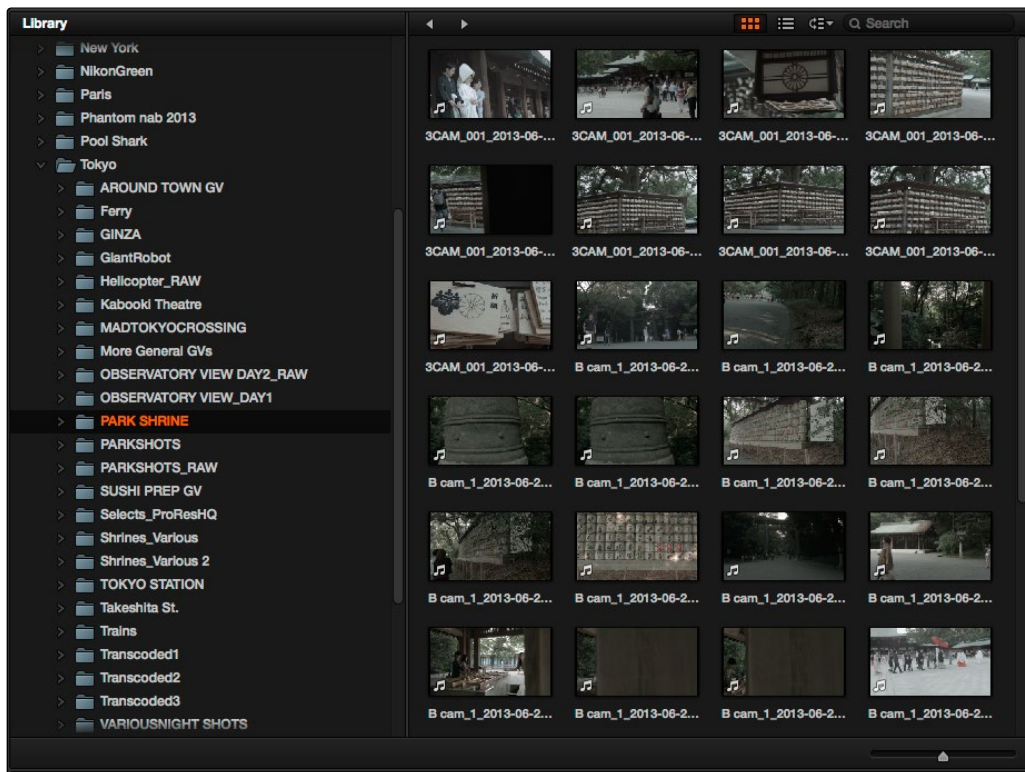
Library

New York
NikonGreen
Paris
Phantom nab 2013
Pool Shark
Tokyo
AROUND TOWN GV
Ferry
GINZA
GiantRobot
Helicopter_RAW
Kabooki Theatre
MADTOKYOCROSSING
More General GVs
OBSERVATORY VIEW DAY2_RAW
OBSERVATORY VIEW_DAY1
PARK SHRINE
PARKSHOTS
PARKSHOTS_RAW
SUSHI PREP GV
Selects_ProResHQ
Shrines_Various
Shrines_Various 2
TOKYO STATION
Takeshita St.
Trains
Transcoded1
Transcoded2
Transcoded3
VARIOUSNIGHT SHOTS

Search

3CAM_001_2013-06-... 3CAM_001_2013-06-... 3CAM_001_2013-06-... 3CAM_001_2013-06-...
3CAM_001_2013-06-... 3CAM_001_2013-06-... 3CAM_001_2013-06-... 3CAM_001_2013-06-...
3CAM_001_2013-06-... B cam_1_2013-06-2... B cam_1_2013-06-2... B cam_1_2013-06-2...
B cam_1_2013-06-2... B cam_1_2013-06-2... B cam_1_2013-06-2... B cam_1_2013-06-2...
B cam_1_2013-06-2... B cam_1_2013-06-2... B cam_1_2013-06-2... B cam_1_2013-06-2...
B cam_1_2013-06-2... B cam_1_2013-06-2... B cam_1_2013-06-2... B cam_1_2013-06-2...